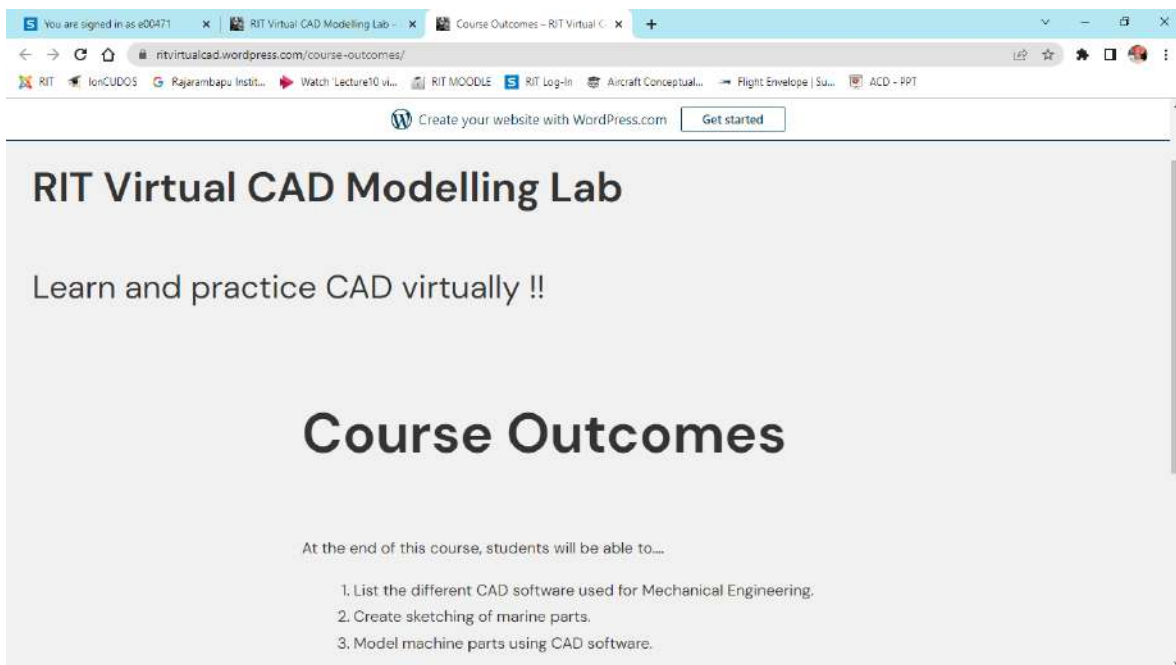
You are signed in as e00471 × RIT Virtual CAD Modelling Lab - × Course Outcomes – RIT Virtual C × +

ritvirtualcad.wordpress.com/course-outcomes/

RIT IonCUDOS Rajarambapu Instit... Watch 'Lecture10 vi... RIT MOODLE RIT Log-In Aircraft Conceptual... Flight Envelope | Su... ACD - PPT

Create your website with WordPress.com Get started

RIT Virtual CAD Modelling Lab

Learn and practice CAD virtually !!

Course Outcomes

At the end of this course, students will be able to....

1. List the different CAD software used for Mechanical Engineering.
2. Create sketching of marine parts.
3. Model machine parts using CAD software.